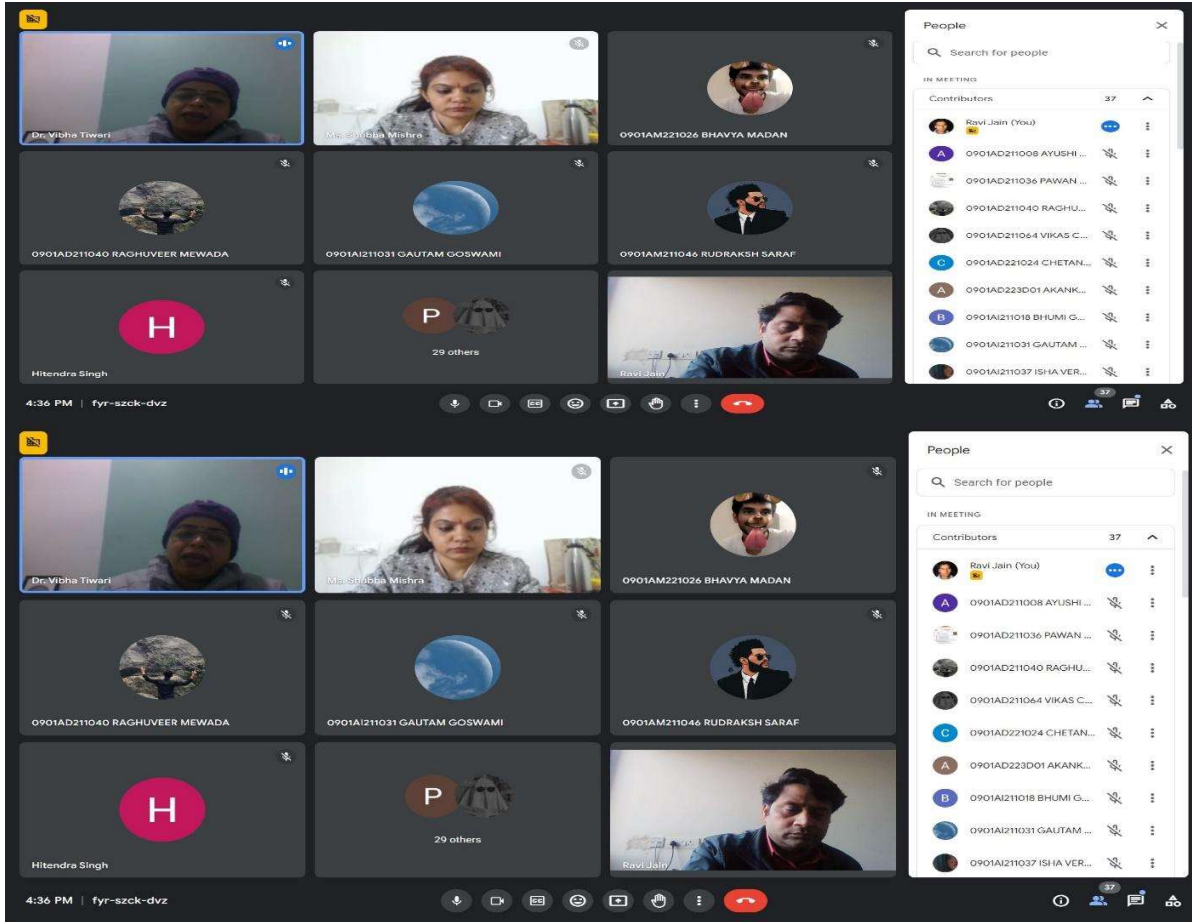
Dr. Vibha Tiwari

Ms. Shubha Mishra

0901AM221026 BHAVYA MADAN

0901AD211040 RAGHUVEER MEWADA

0901AI211031 GAUTAM GOSWAMI

0901AM211046 RUDRAKSH SARAF

H

Hitendra Singh

P

29 others

Ravi Jain

4:36 PM | fyr-szck-dvz

People

Search for people

IN MEETING

Contributors 37

Ravi Jain (You)

A 0901AD211008 AYUSHI ...

0901AD211036 PAWAN ...

0901AD211040 RAGHU...

0901AD211064 VIKAS C...

C 0901AD221024 CHETAN...

A 0901AD223D01 AKANK...

B 0901AI211018 BHUMI G...

0901AI211031 GAUTAM ...

0901AI211037 ISHA VER...

37

Dr. Vibha Tiwari

Ms. Shubha Mishra

0901AM221026 BHAVYA MADAN

0901AD211040 RAGHUVEER MEWADA

0901AI211031 GAUTAM GOSWAMI

0901AM211046 RUDRAKSH SARAF

H

Hitendra Singh

P

29 others

Ravi Jain

4:36 PM | fyr-szck-dvz

People

Search for people

IN MEETING

Contributors 37

Ravi Jain (You)

A 0901AD211008 AYUSHI ...

0901AD211036 PAWAN ...

0901AD211040 RAGHU...

0901AD211064 VIKAS C...

C 0901AD221024 CHETAN...

A 0901AD223D01 AKANK...

B 0901AI211018 BHUMI G...

0901AI211031 GAUTAM ...

0901AI211037 ISHA VER...

37